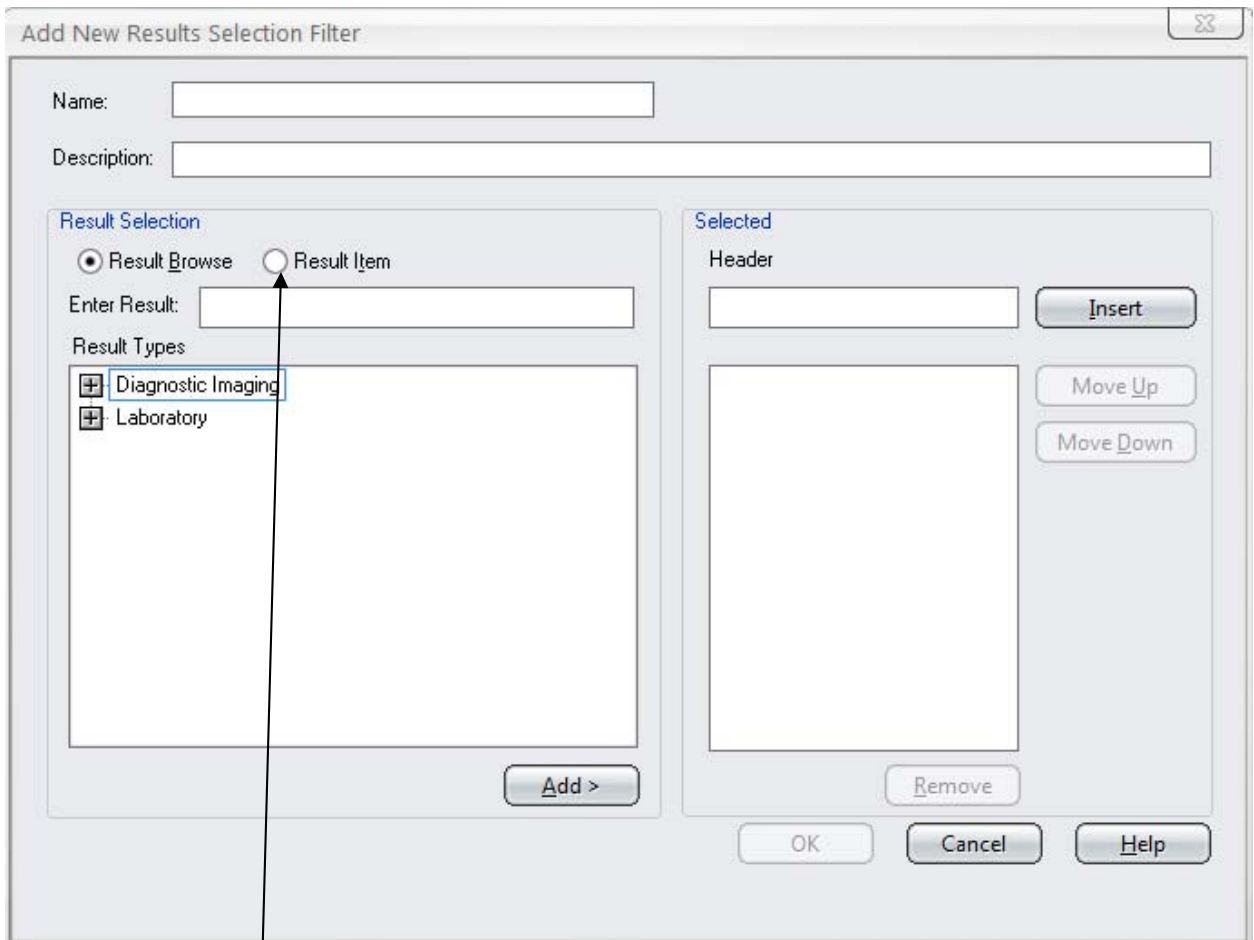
Add New Results Selection Filter

Name:

Description:

Result Selection

Result Browse

Result Item

Enter Result:

Result Types

Diagnostic Imaging

Laboratory

Add >

Selected

Header

Insert

Move Up

Move Down

Remove

OK

Cancel

Help